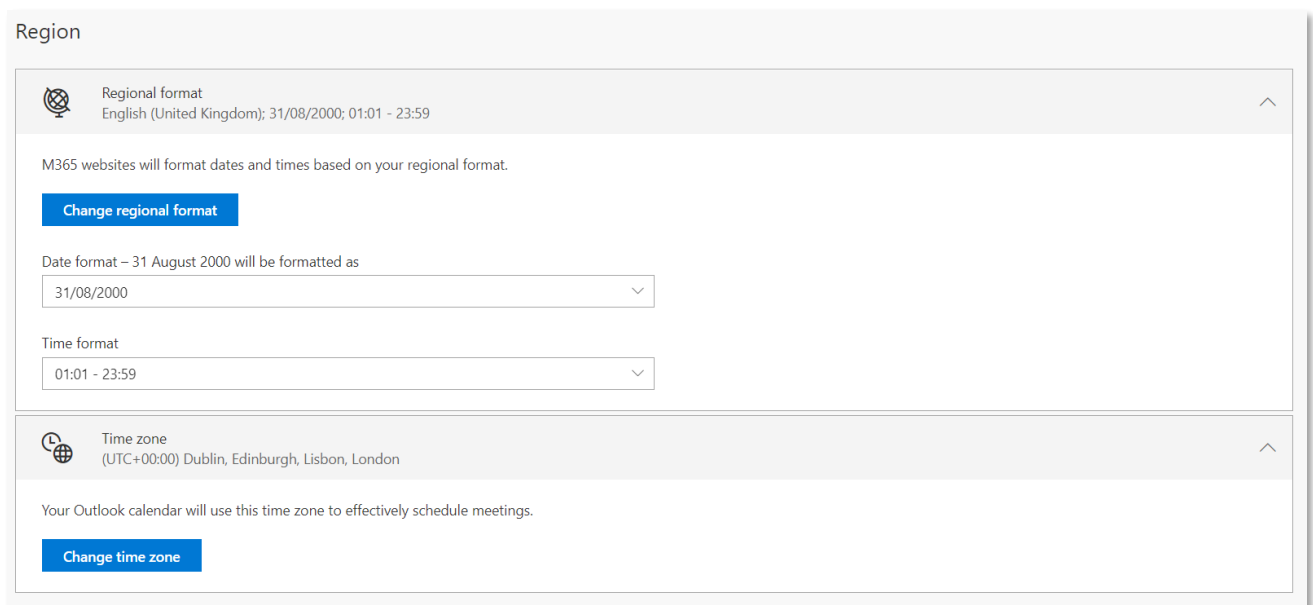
Region

Regional format
English (United Kingdom); 31/08/2000; 01:01 - 23:59

M365 websites will format dates and times based on your regional format.

Change regional format

Date format – 31 August 2000 will be formatted as
31/08/2000

Time format
01:01 - 23:59

Time zone
(UTC+00:00) Dublin, Edinburgh, Lisbon, London

Your Outlook calendar will use this time zone to effectively schedule meetings.

Change time zone